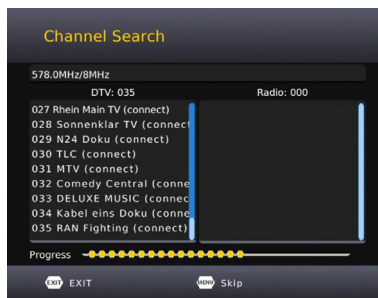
Channel Search

578.0MHz/8MHz

DTV: 035

Radio: 000

027 Rhein Main TV (connect)
028 Sonnenklar TV (connect
029 N24 Doku (connect)
030 TLC (connect)
031 MTV (connect)
032 Comedy Central (conne
033 DELUXE MUSIC (connect
034 Kabel eins Doku (conne
035 RAN Fighting (connect)

Progress

EXIT EXIT

MENU Skip